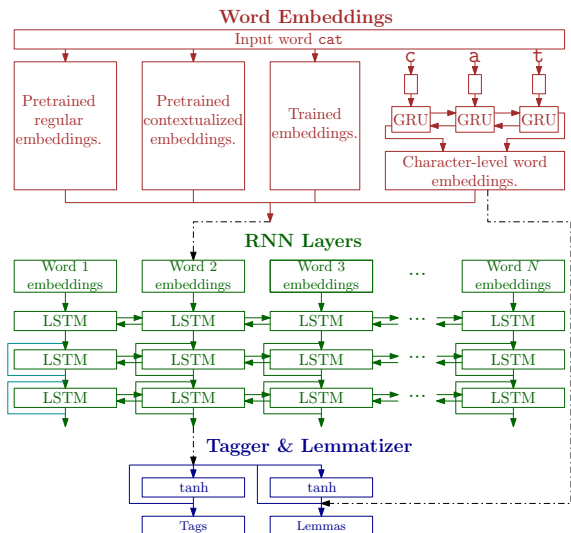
Word Embeddings

Input word cat

c a t

Pretrained regular embeddings.

Pretrained contextualized embeddings.

Trained embeddings.

GRU GRU GRU

Character-level word embeddings.

RNN Layers

Word 1 embeddings

Word 2 embeddings

Word 3 embeddings

...

Word $N$ embeddings

LSTM LSTM LSTM ... LSTM

LSTM LSTM LSTM ... LSTM

LSTM LSTM LSTM ... LSTM

Tagger & Lemmatizer

tanh

tanh

Tags

Lemmas